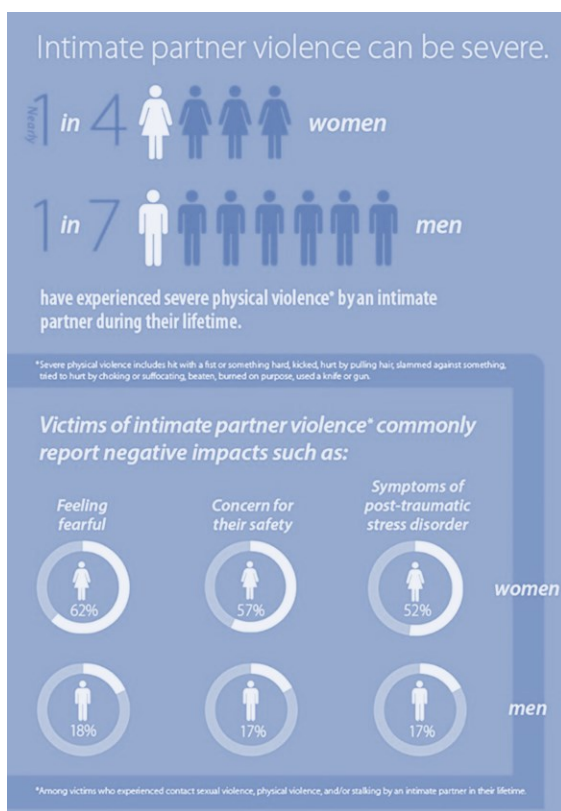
Intimate partner violence can be severe.

Nearly 1 in 4 women

1 in 7 men

have experienced severe physical violence* by an intimate partner during their lifetime.

*Severe physical violence includes hit with a fist or something hard, kicked, hurt by pulling hair, slammed against something, tried to hurt by choking or suffocating, beaten, burned on purpose, used a knife or gun.

Victims of intimate partner violence* commonly report negative impacts such as:

Feeling fearful

Concern for their safety

Symptoms of post-traumatic stress disorder

62%

57%

52%

women

18%

17%

17%

men

*Among victims who experienced contact sexual violence, physical violence, and/or stalking by an intimate partner in their lifetime.